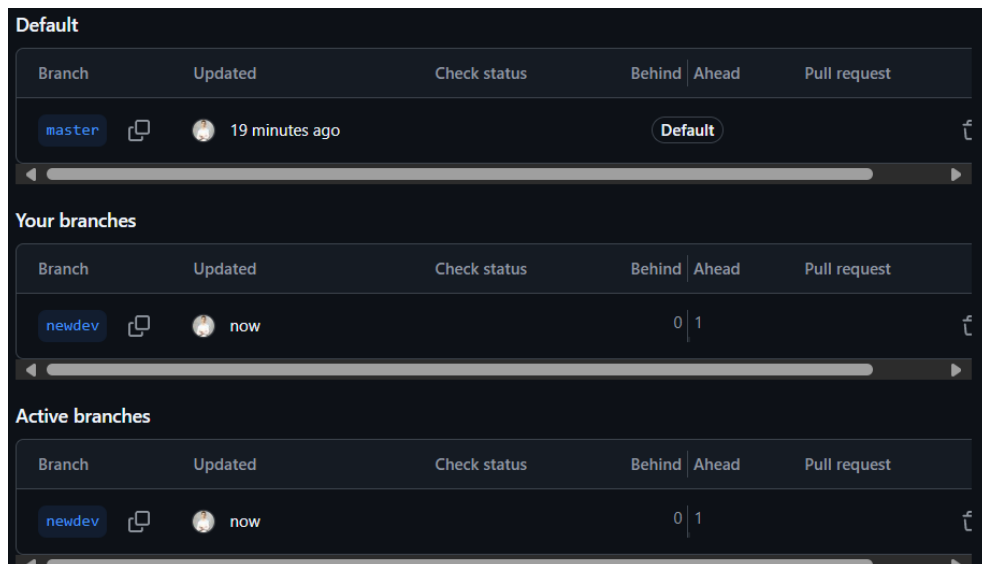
Default

| Branch | Updated | Check status | Behind | Ahead | Pull request |
|---|---|---|---|---|---|
| master | 19 minutes ago | | Default | | |

Your branches

| Branch | Updated | Check status | Behind | Ahead | Pull request |
|---|---|---|---|---|---|
| newdev | now | | 0 | 1 | |

Active branches

| Branch | Updated | Check status | Behind | Ahead | Pull request |
|---|---|---|---|---|---|
| newdev | now | | 0 | 1 | |